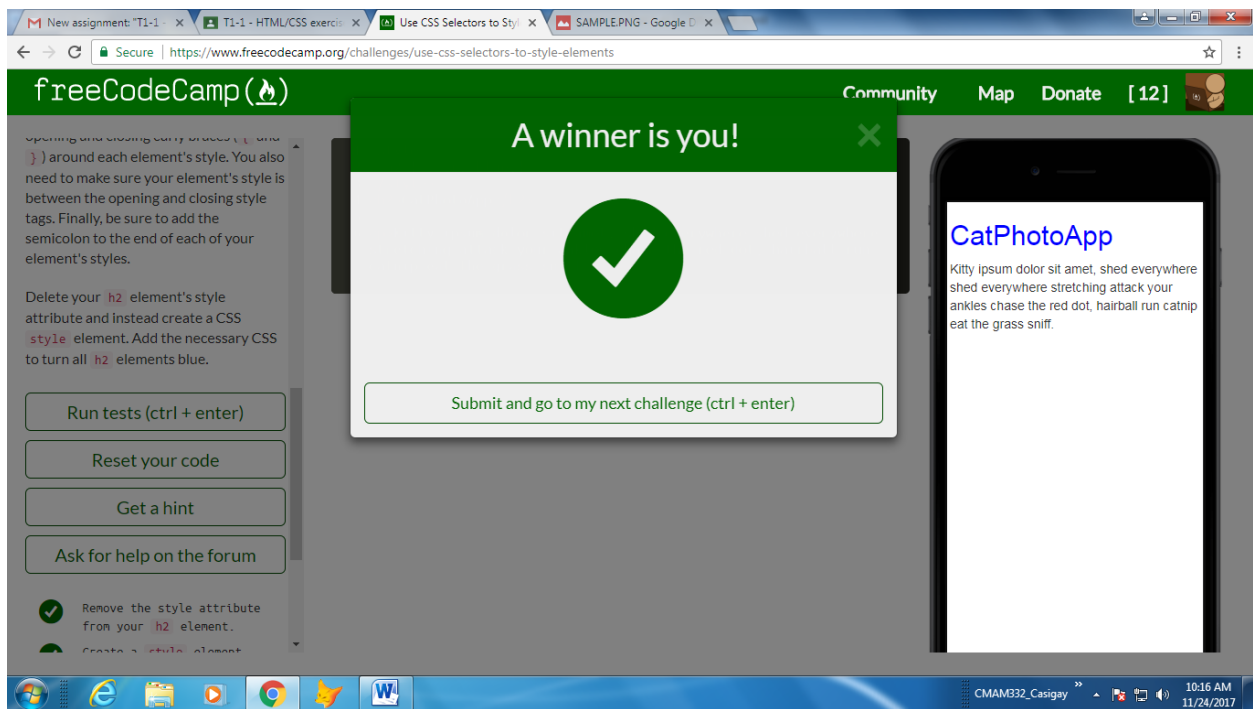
New assignment: "T1-1 ×
T1-1 - HTML/CSS exercis ×
Use CSS Selectors to Sty ×
SAMPLE.PNG - Google D ×

Secure | https://www.freecodecamp.org/challenges/use-css-selectors-to-style-elements

freeCodeCamp(🔥)
Community Map Donate [12]

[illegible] } ) around each element's style. You also need to make sure your element's style is between the opening and closing style tags. Finally, be sure to add the semicolon to the end of each of your element's styles.

Delete your h2 element's style attribute and instead create a CSS style element. Add the necessary CSS to turn all h2 elements blue.

Run tests (ctrl + enter)

Reset your code

Get a hint

Ask for help on the forum

Remove the style attribute from your h2 element.

Create a style element

A winner is you!

×

Submit and go to my next challenge (ctrl + enter)

CatPhotoApp

Kitty ipsum dolor sit amet, shed everywhere shed everywhere stretching attack your ankles chase the red dot, hairball run catnip eat the grass sniff.

CMAM332_Casigay
10:16 AM
11/24/2017